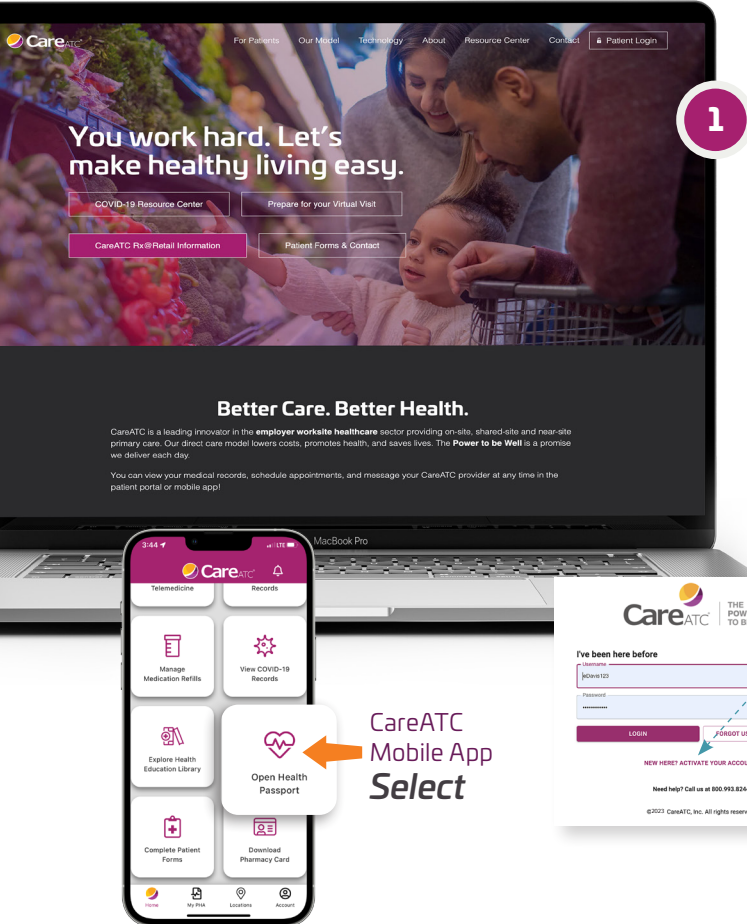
CareATC

For Patients Our Model Technology About Resource Center Contact Patient Login

1

You work hard. Let's make healthy living easy.

COVID-19 Resource Center

Prepare for your Virtual Visit

CareATC Rx@Retail Information

Patient Forms & Contact

Better Care. Better Health.

CareATC is a leading innovator in the **employer worksite healthcare** sector providing on-site, shared-site and near-site primary care. Our direct care model lowers costs, promotes health, and saves lives. The **Power to be Well** is a promise we deliver each day.

You can view your medical records, schedule appointments, and message your CareATC provider at any time in the patient portal or mobile app!

MacBook Pro

3:44 LTE

CareATC

Telemedicine

Records

Manage Medication Refills

View COVID-19 Records

Explore Health Education Library

Open Health Passport

Complete Patient Forms

Download Pharmacy Card

Home My PHA Locations Account

CareATC Mobile App *Select*

CareATC THE POW TO B

I've been here before

Username

eDavis123

Password

••••••••••••

LOGIN

FORGOT US

NEW HERE? ACTIVATE YOUR ACCOU

Need help? Call us at 800.993.824

©2023 CareATC, Inc. All rights reserv